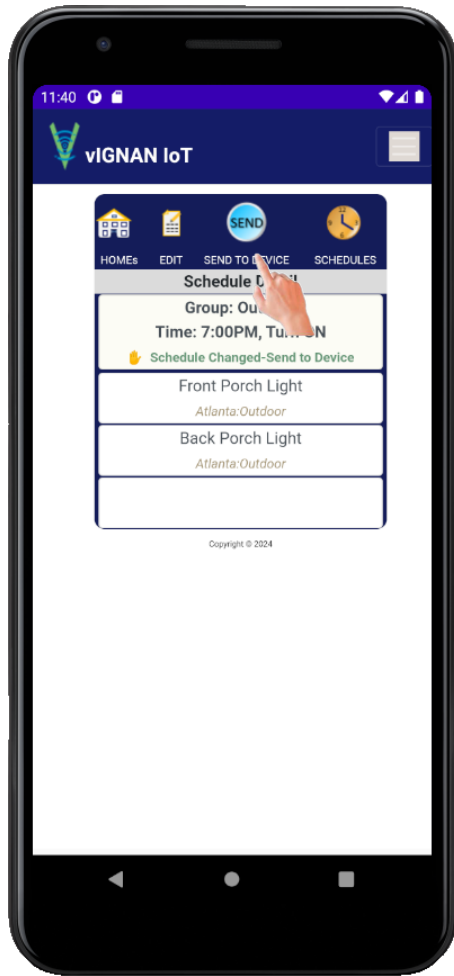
11:40

vIGNAN IoT

SEND

HOMEs EDIT SEND TO DEVICE SCHEDULES

Schedule D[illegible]il

Group: Ou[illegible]

Time: 7:00PM, Tu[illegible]N

✋ Schedule Changed-Send to Device

Front Porch Light

Atlanta:Outdoor

Back Porch Light

Atlanta:Outdoor

Copyright © 2024